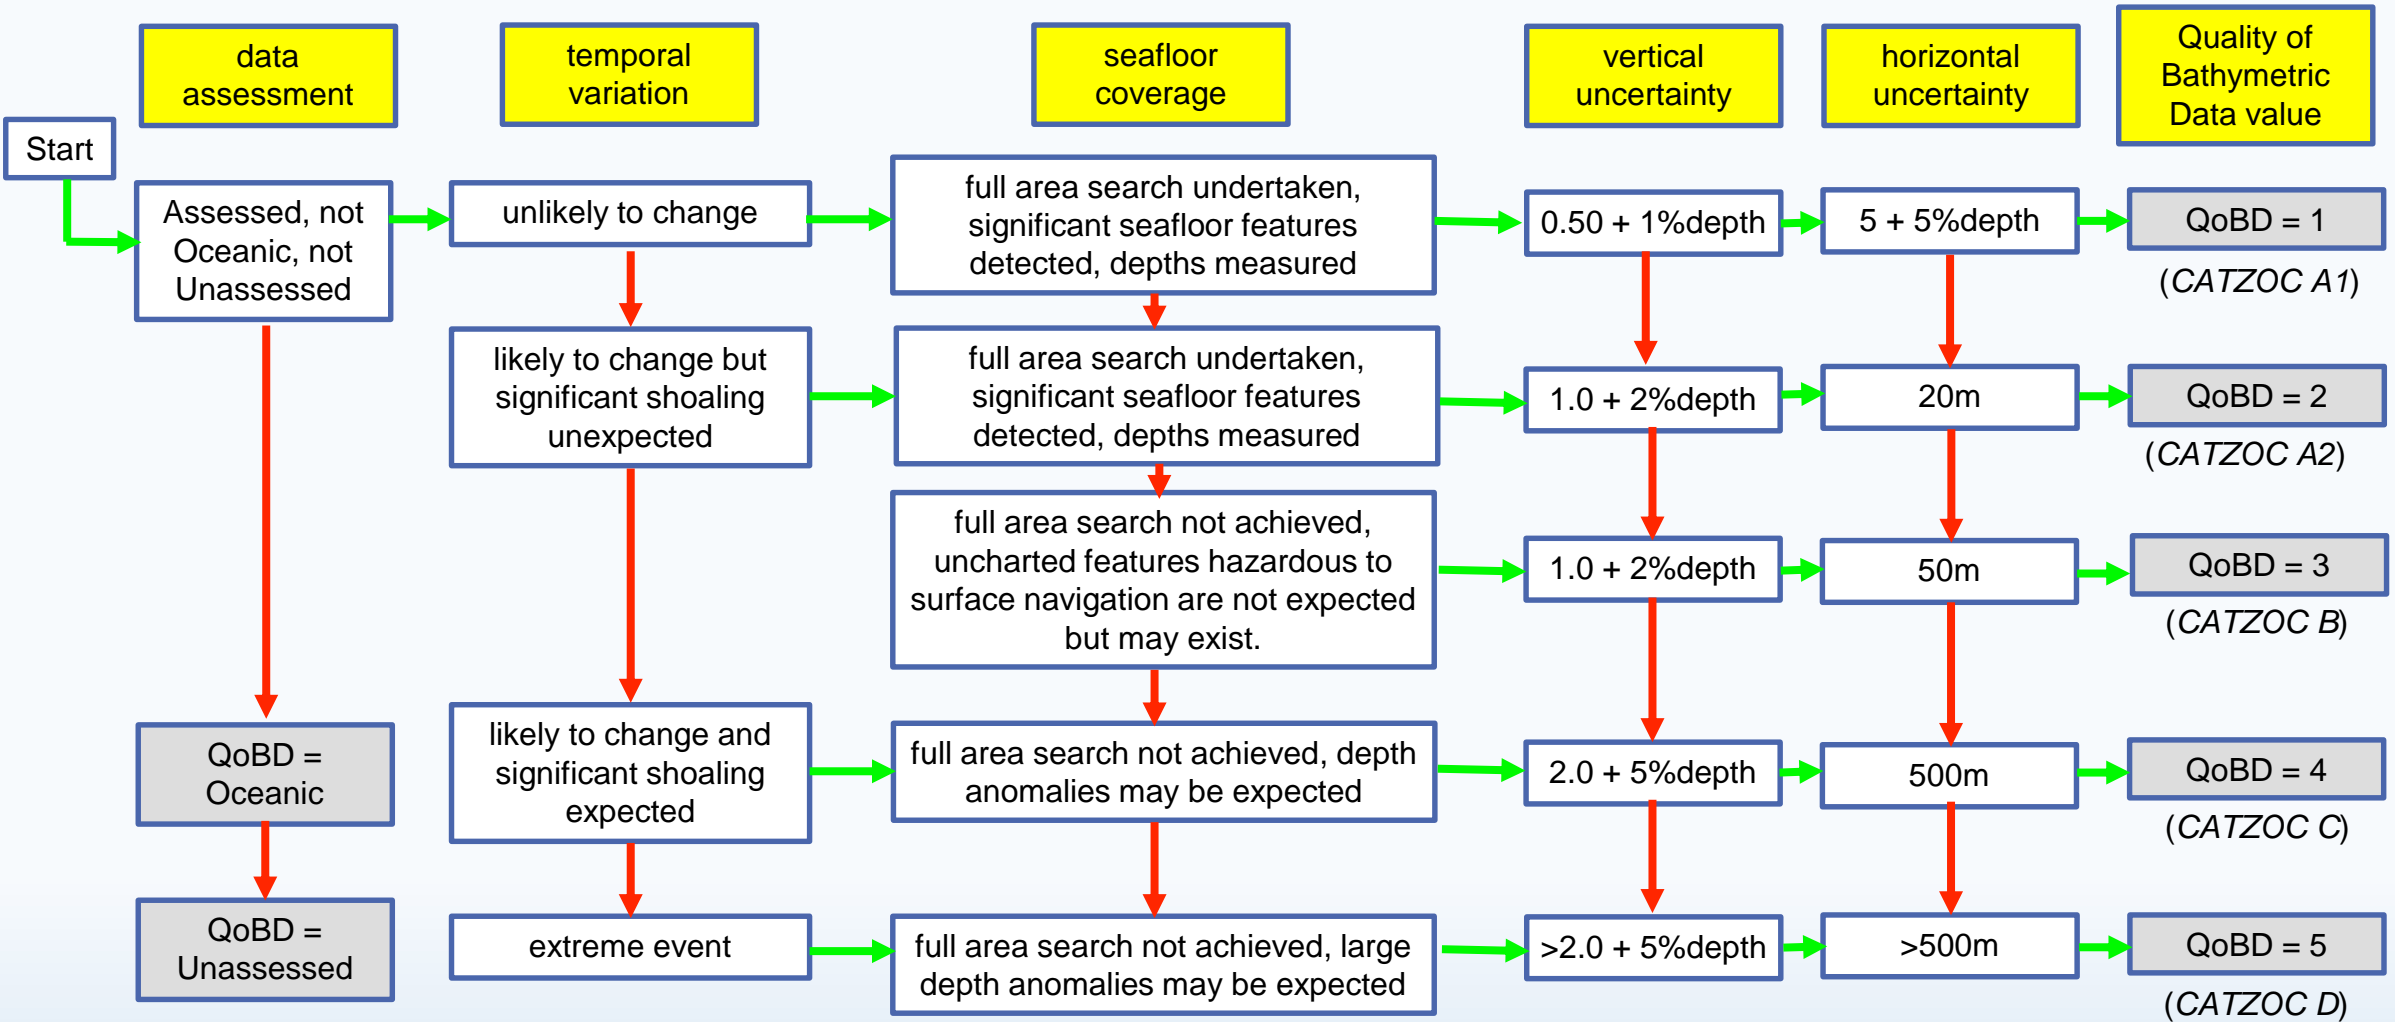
data assessment

temporal variation

seafloor coverage

vertical uncertainty

horizontal uncertainty

Quality of Bathymetric Data value

Start

Assessed, not Oceanic, not Unassessed

unlikely to change

full area search undertaken, significant seafloor features detected, depths measured

0.50 + 1%depth

5 + 5%depth

QoBD = 1

(CATZOC A1)

likely to change but significant shoaling unexpected

full area search undertaken, significant seafloor features detected, depths measured

1.0 + 2%depth

20m

QoBD = 2

(CATZOC A2)

full area search not achieved, uncharted features hazardous to surface navigation are not expected but may exist.

1.0 + 2%depth

50m

QoBD = 3

(CATZOC B)

QoBD = Oceanic

likely to change and significant shoaling expected

full area search not achieved, depth anomalies may be expected

2.0 + 5%depth

500m

QoBD = 4

(CATZOC C)

QoBD = Unassessed

extreme event

full area search not achieved, large depth anomalies may be expected

>2.0 + 5%depth

>500m

QoBD = 5

(CATZOC D)